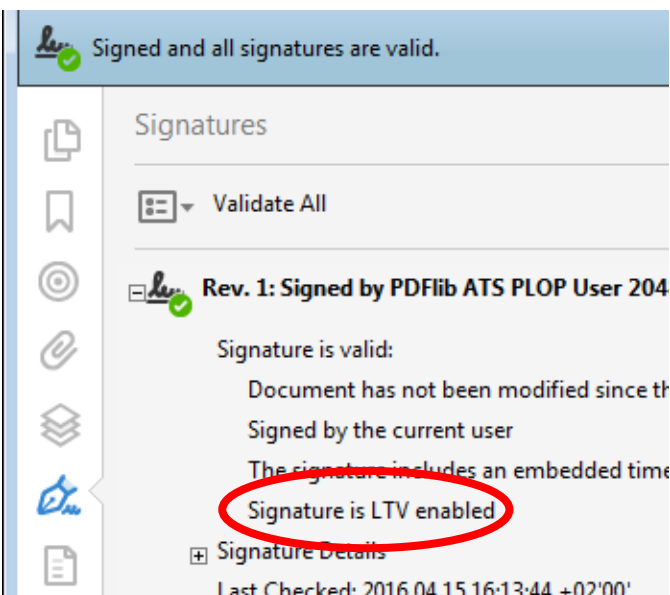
Signed and all signatures are valid.

Signatures

Validate All

Rev. 1: Signed by PDFlib ATS PLOP User 204

Signature is valid:

Document has not been modified since th

Signed by the current user

The signature includes an embedded time

Signature is LTV enabled

Signature Details

Last Checked: 2016.04.15 16:13:44 +02'00'